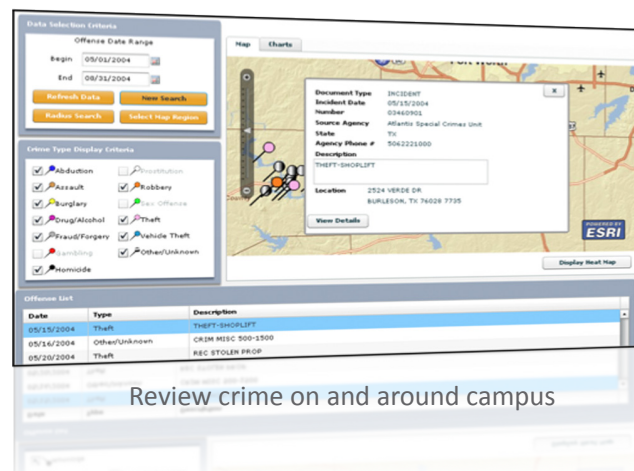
Data Selection Criteria

Offense Date Range

Begin 05/01/2004

End 08/31/2004

Refresh Data

New Search

Radius Search

Select Map Region

Crime Type Display Criteria

Abduction

Prostitution

Assault

Robbery

Burglary

Sex Offense

Drug/Alcohol

Theft

Fraud/Forgery

Vehicle Theft

Gambling

Other/Unknown

Homicide

Map

Charts

Fort Worth

Document Type INCIDENT

Incident Date 05/15/2004

Number 03460901

Source Agency Atlantic Special Crimes Unit

State TX

Agency Phone # 5062221000

Description

THEFT-SHOPLIFT

Location 2524 VERDE DR

BURLESON, TX 76028 7735

View Details

×

POWERED BY

ESRI

Display Heat Map

Offense List

| Date | Type | Description |
|---|---|---|
| 05/15/2004 | Theft | THEFT-SHOPLIFT |
| 05/16/2004 | Other/Unknown | CRIM MISC 500-1500 |
| 05/20/2004 | Theft | REC STOLEN PROP |

Review crime on and around campus